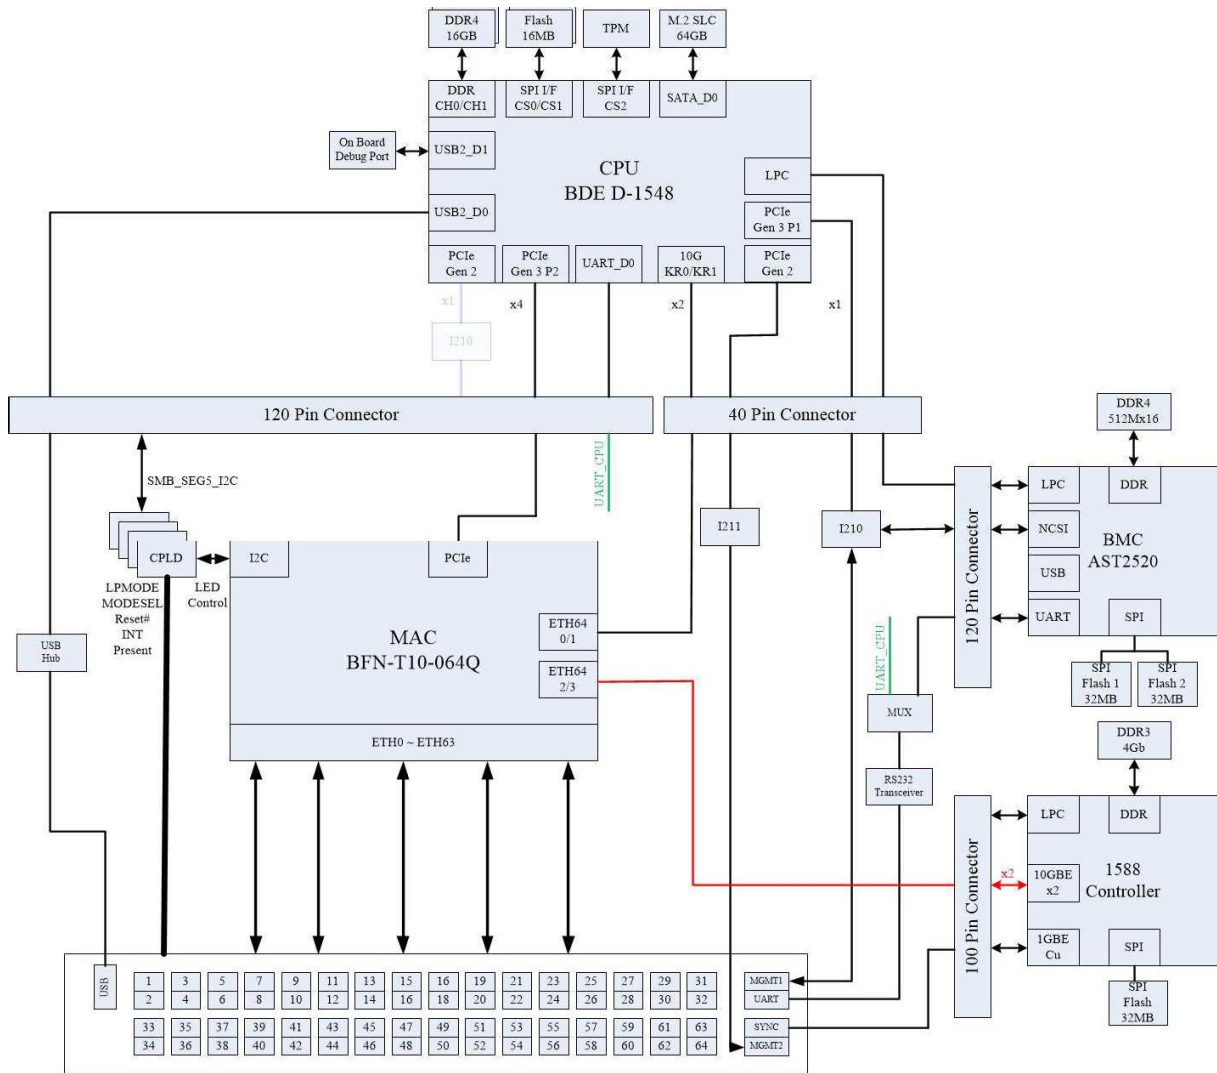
DDR4
16GB

Flash
16MB

TPM

M.2 SLC
64GB

DDR
CH0/CH1

SPI I/F
CS0/CS1

SPI I/F
CS2

SATA_D0

On Board
Debug Port

USB2_D1

CPU
BDE D-1548

LPC

USB2_D0

PCIe
Gen 3 P1

PCIe
Gen 2

PCIe
Gen 3 P2

UART_D0

10G
KR0/KR1

PCIe
Gen 2

x1

x4

x2

x1

I210

120 Pin Connector

40 Pin Connector

DDR4
512Mx16

SMB_SEG5_I2C

UART_CPU

I211

I210

LPC

DDR

NCSI

BMC
AST2520

USB

120 Pin Connector

CPLD

I2C

PCIe

LPMODE
MODESEL
Reset#
INT
Present

LED
Control

MAC
BFN-T10-064Q

ETH64
0/1

UART

SPI

UART_CPU

ETH64
2/3

SPI
Flash 1
32MB

SPI
Flash 2
32MB

USB
Hub

MUX

ETH0 ~ ETH63

DDR3
4Gb

RS232
Transceiver

LPC

DDR

100 Pin Connector

x2

10GBE
x2

1588
Controller

1GBE
Cu

SPI

SPI
Flash
32MB

USB

| 1 | 3 | 5 | 7 | 9 | 11 | 13 | 15 | 16 | 19 | 21 | 23 | 25 | 27 | 29 | 31 |
|---|---|---|---|---|---|---|---|---|---|---|---|---|---|---|---|
| 2 | 4 | 6 | 8 | 10 | 12 | 14 | 16 | 18 | 20 | 22 | 24 | 26 | 28 | 30 | 32 |
| 33 | 35 | 37 | 39 | 41 | 43 | 45 | 47 | 49 | 51 | 53 | 55 | 57 | 59 | 61 | 63 |
| 34 | 36 | 38 | 40 | 42 | 44 | 46 | 48 | 50 | 52 | 54 | 56 | 58 | 60 | 62 | 64 |

MGMT1
UART
SYNC
MGMT2